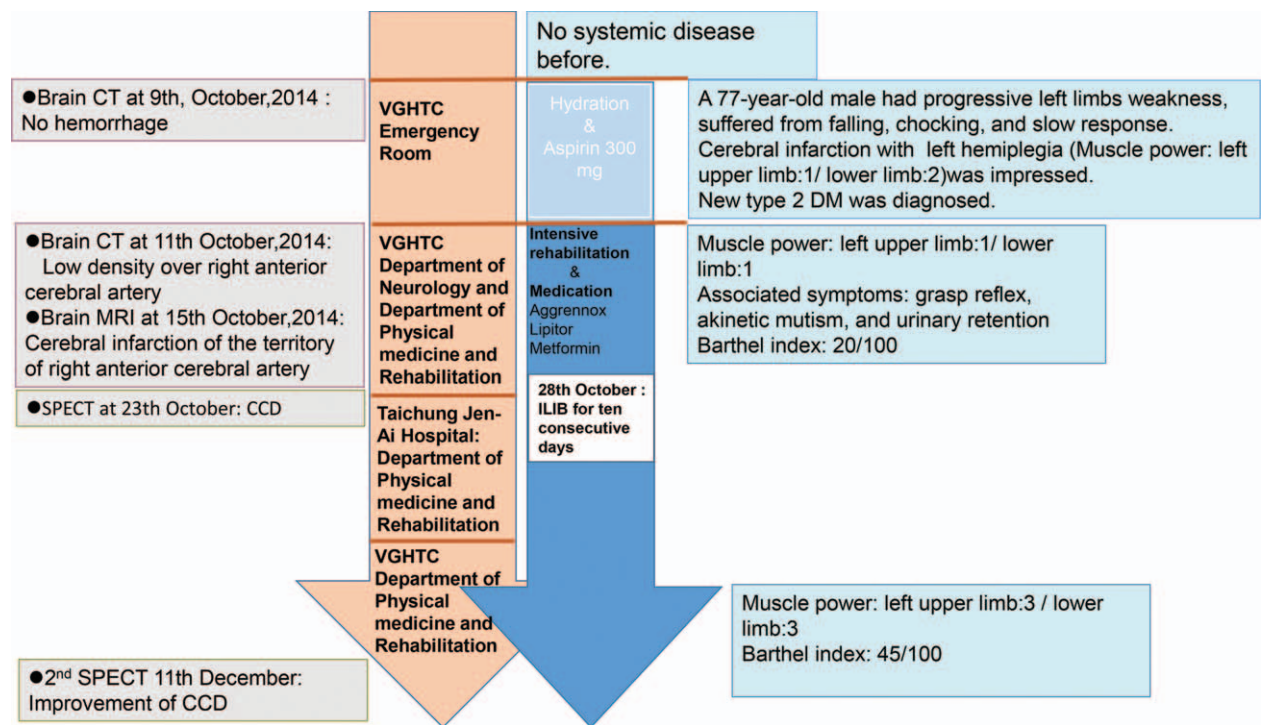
No systemic disease before.

●Brain CT at 9th, October,2014 : No hemorrhage

VGHTC Emergency Room

Hydration & Aspirin 300 mg

A 77-year-old male had progressive left limbs weakness, suffered from falling, chocking, and slow response.
Cerebral infarction with left hemiplegia (Muscle power: left upper limb:1/ lower limb:2)was impressed.
New type 2 DM was diagnosed.

●Brain CT at 11th October,2014: Low density over right anterior cerebral artery
●Brain MRI at 15th October,2014: Cerebral infarction of the territory of right anterior cerebral artery

●SPECT at 23th October: CCD

VGHTC Department of Neurology and Department of Physical medicine and Rehabilitation

Intensive rehabilitation & Medication
Aggrennox
Lipitor
Metformin

Muscle power: left upper limb:1/ lower limb:1
Associated symptoms: grasp reflex, akinetic mutism, and urinary retention
Barthel index: 20/100

Taichung Jen-Ai Hospital: Department of Physical medicine and Rehabilitation

28th October : ILIB for ten consecutive days

VGHTC Department of Physical medicine and Rehabilitation

Muscle power: left upper limb:3 / lower limb:3
Barthel index: 45/100

●2$^{nd}$ SPECT 11th December: Improvement of CCD